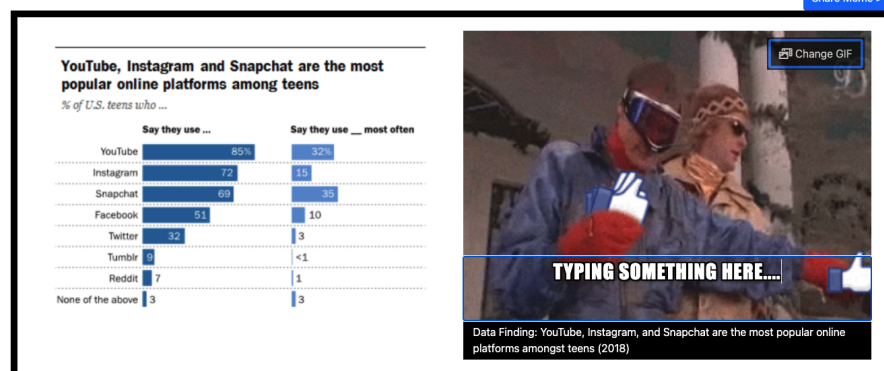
Share Meme

YouTube, Instagram and Snapchat are the most popular online platforms among teens

% of U.S. teens who ...

| | Say they use ... | Say they use __ most often |
|---|---|---|
| YouTube | 85% | 32% |
| Instagram | 72 | 15 |
| Snapchat | 69 | 35 |
| Facebook | 51 | 10 |
| Twitter | 32 | 3 |
| Tumblr | 9 | <1 |
| Reddit | 7 | 1 |
| None of the above | 3 | 3 |

Change GIF

TYPING SOMETHING HERE....

Data Finding: YouTube, Instagram, and Snapchat are the most popular online platforms amongst teens (2018)